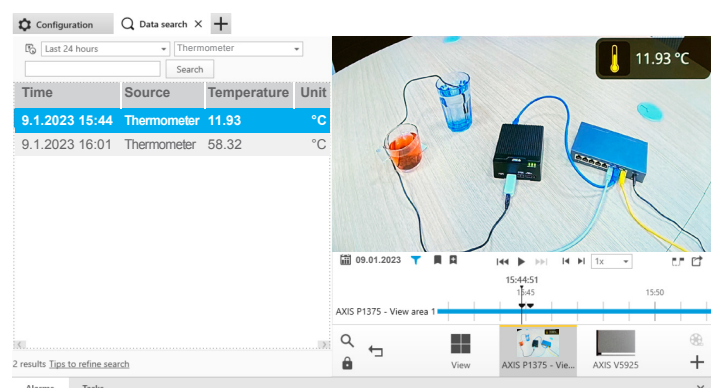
Configuration
Data search

Last 24 hours
Thermometer
Search

| Time | Source | Temperature | Unit |
|---|---|---|---|
| 9.1.2023 15:44 | Thermometer | 11.93 | °C |
| 9.1.2023 16:01 | Thermometer | 58.32 | °C |

11.93 °C

09.01.2023
1x
15:44:51
15:45
15:50
AXIS P1375 - View area 1

View
AXIS P1375 - Vie...
AXIS V5925

2 results Tips to refine search

Alarms Tasks